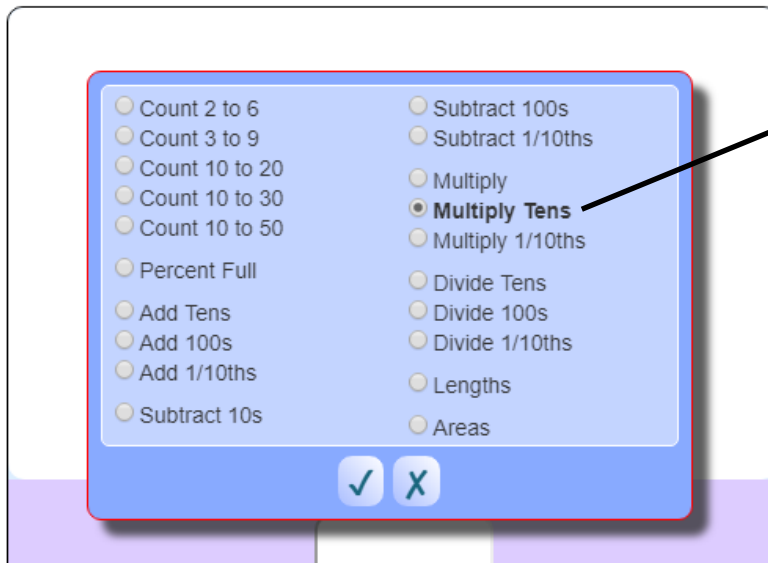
Count 2 to 6
Count 3 to 9
Count 10 to 20
Count 10 to 30
Count 10 to 50

Percent Full

Add Tens
Add 100s
Add 1/10ths

Subtract 10s

Subtract 100s
Subtract 1/10ths

Multiply
Multiply Tens
Multiply 1/10ths

Divide Tens
Divide 100s
Divide 1/10ths

Lengths

Areas

✓ X